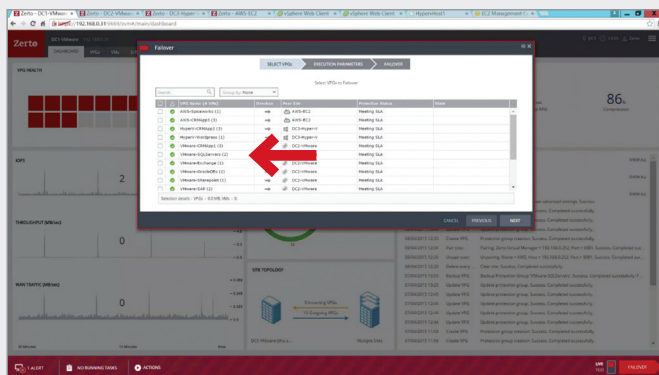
Zerto - DC1-VMware | Zerto - DC2-VMware | Zerto - DC2-Hyper-v | Zerto - AWS-EC2 | vSphere Web Client | vSphere Web Client | HyperV-Host? | EC2 Management C

https://192.168.0.31:9669/zvm#/main/dashboard

Zerto DC1-VMware

DASHBOARD VPGs VMs

VPG HEALTH

Failover

SELECT VPGs EXECUTION PARAMETERS FAILOVER

Select VPGs to Failover

Search Group by: None

| | VPG Name (# VMs) | Direction | Peer Site | Protection Status | State |
|---|---|---|---|---|---|
| | AWS-Sysservers (1) | → | AWS-EC2 | Meeting SLA | |
| | AWS-CRMapp1 (3) | → | AWS-EC2 | Meeting SLA | |
| | HyperV-CRMapp1 (3) | → | DC2-HyperV | Meeting SLA | |
| | HyperV-Wordpress (1) | → | DC2-HyperV | Meeting SLA | |
| | VMware-CRMapp1 (3) | → | DC2-VMware | Meeting SLA | |
| | VMware-SQLServers (2) | → | DC2-VMware | Meeting SLA | |
| | VMware-Exchange (1) | → | DC2-VMware | Meeting SLA | |
| | VMware-OracleDBs (2) | → | DC2-VMware | Meeting SLA | |
| | VMware-Sharepoint (1) | → | DC2-VMware | Meeting SLA | |
| | VMware-SAP (2) | → | DC2-VMware | Meeting SLA | |

Selection details : VPGs - 0.0MB, VMs - 0

CANCEL PREVIOUS NEXT

86%

IOPS

2

THROUGHPUT (MB/sec)

0

WAN TRAFFIC (MB/sec)

0

SITE TOPOLOGY

Incoming VPGs

11 Outgoing VPGs

Update VPG
Failover Test
Update VPG
Failover Test

1 ALERT NO RUNNING TASKS ACTIONS

LIVE TEST FAILOVER